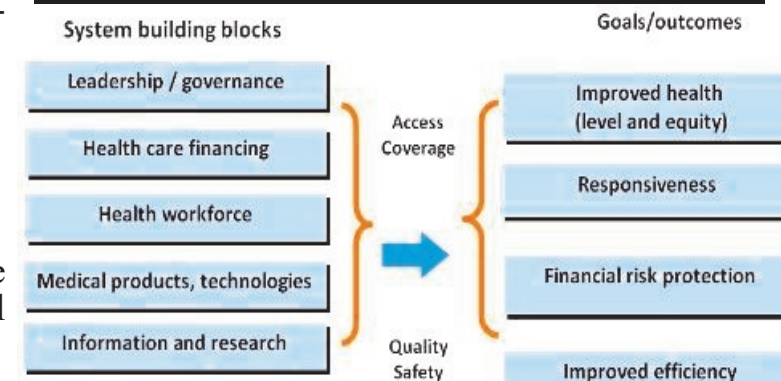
System building blocks

Goals/outcomes

Leadership / governance

Health care financing

Health workforce

Medical products, technologies

Information and research

Access
Coverage

Quality
Safety

Improved health (level and equity)

Responsiveness

Financial risk protection

Improved efficiency